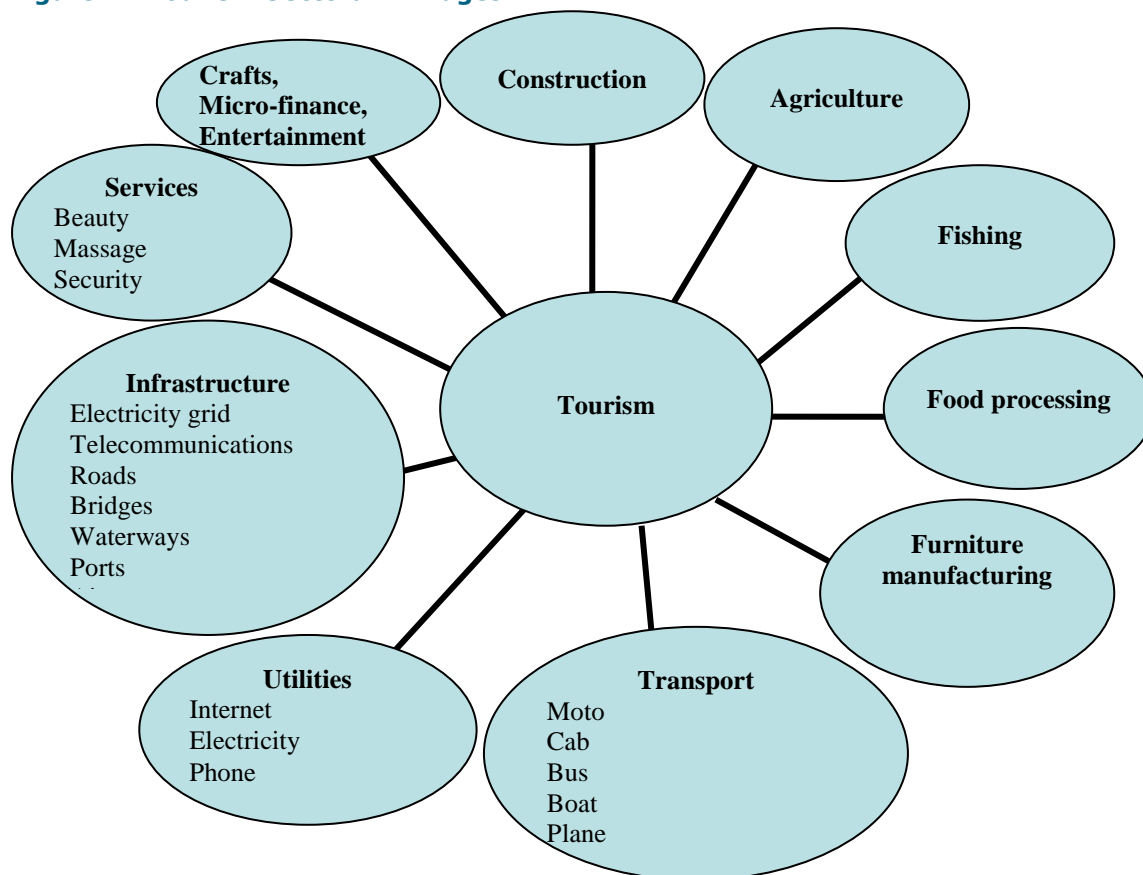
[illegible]

Crafts, Micro-finance, Entertainment

Construction

Agriculture

Services
Beauty
Massage
Security

Fishing

Infrastructure
Electricity grid
Telecommunications
Roads
Bridges
Waterways
Ports

Tourism

Food processing

Furniture manufacturing

Utilities
Internet
Electricity
Phone

Transport
Moto
Cab
Bus
Boat
Plane